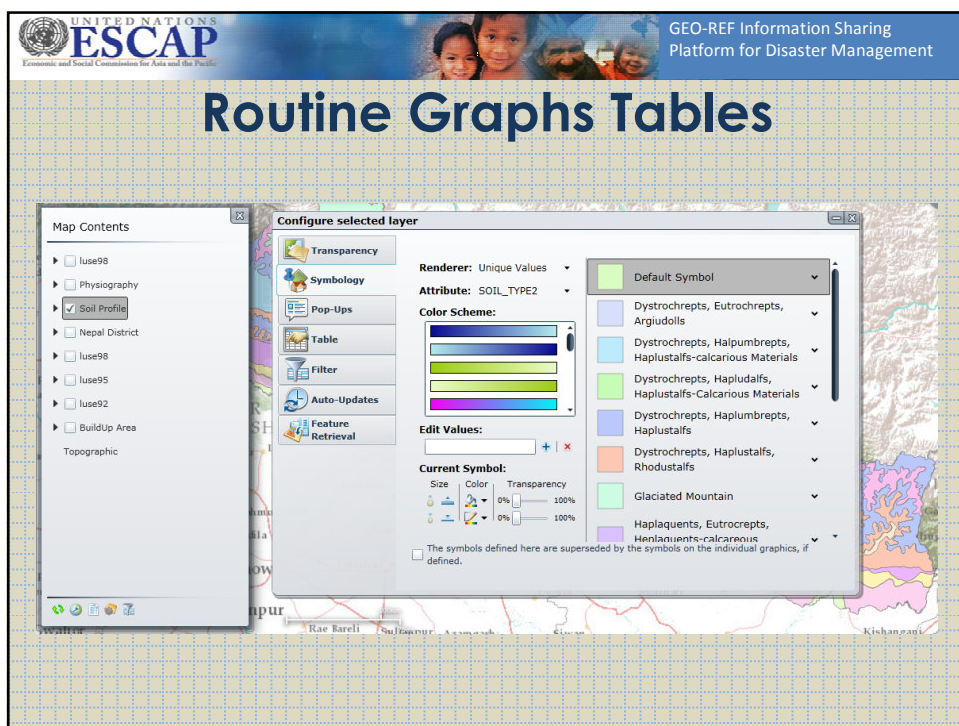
UNITED NATIONS
ESCAP
Economic and Social Commission for Asia and the Pacific

GEO-REF Information Sharing Platform for Disaster Management

Routine Graphs Tables

Map Contents

luse98
Physiography
Soil Profile
Nepal District
luse98
luse95
luse92
BuildUp Area
Topographic

Configure selected layer

Transparency
Symbology
Pop-Ups
Table
Filter
Auto-Updates
Feature Retrieval

Renderer: Unique Values
Attribute: SOIL_TYPE2
Color Scheme:
Edit Values:
Current Symbol:
Size | Color | Transparency
0% 100%
0% 100%

Default Symbol
Dystrochrepts, Eutrochrepts, Argiudolls
Dystrochrepts, Halpumbrepts, Haplustalfs-calcarious Materials
Dystrochrepts, Hapludalfs, Haplustalfs-Calcarious Materials
Dystrochrepts, Haplumbrepts, Haplustalfs
Dystrochrepts, Haplustalfs, Rhodustalfs
Glaciated Mountain
Haplaquents, Eutrocrepts, Heplaquents-calcareous

The symbols defined here are superseded by the symbols on the individual graphics, if defined.

npur
Rae Bareli
Sultanpur
Kishanganj